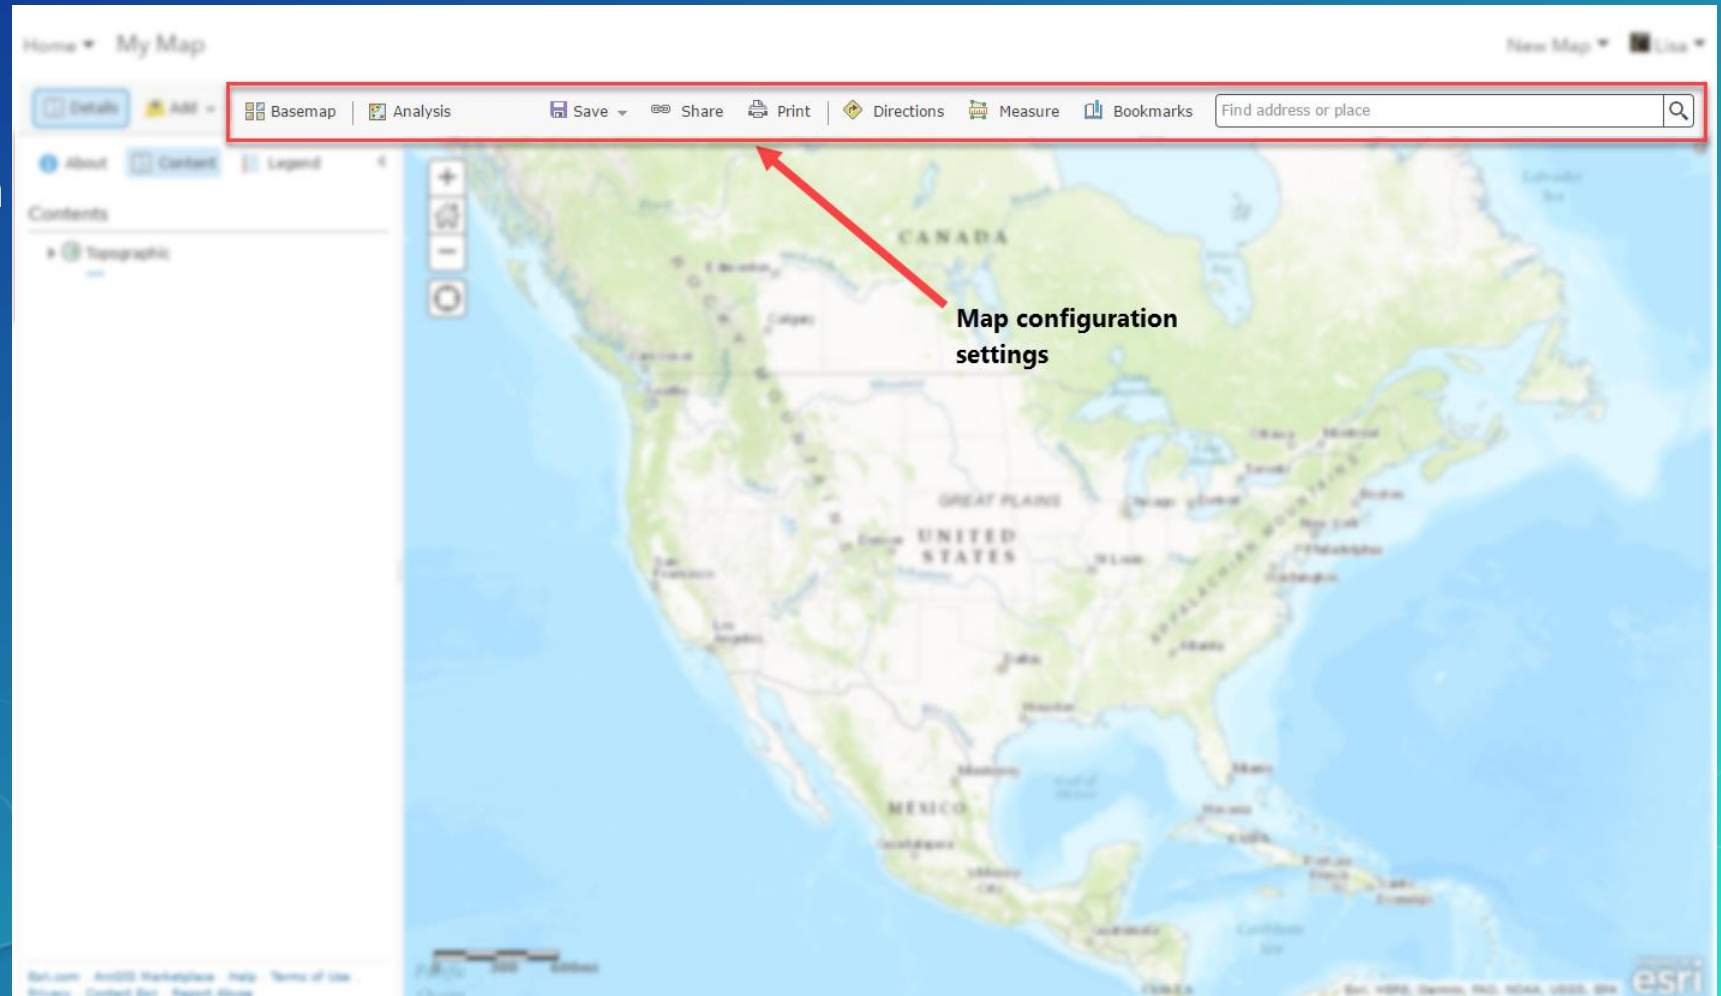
Home ▾ My Map

New Map ▾ Lisa ▾

Details Add ▾

Basemap | Analysis Save ▾ Share Print | Directions Measure Bookmarks Find address or place

About Content Legend

Contents

Topographic

CANADA

Map configuration settings

GREAT PLAINS

UNITED STATES

MÉXICO

esri